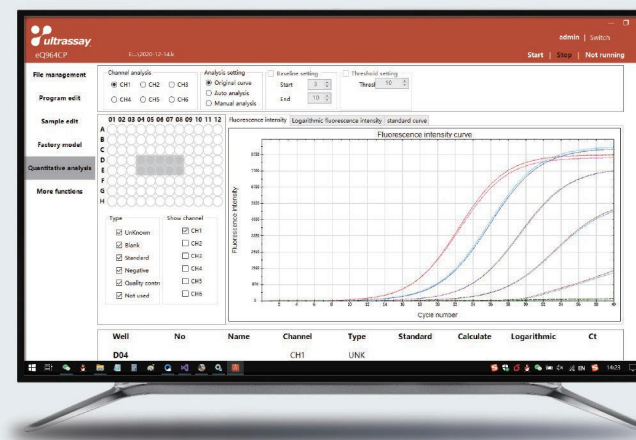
ultrassay
eQ96/4CP
E...\2020-12-14.b
admin | Switch
Start | Stop | Not running

File management
Program edit
Sample edit
Factory model
Quantitative analysis
More functions

Channel analysis
CH1 CH2 CH3
CH4 CH5 CH6

Analysis setting
Original curve
Auto analysis
Manual analysis

Baseline setting
Start 3
End 10

Threshold setting
Thresh 10

01 02 03 04 05 06 07 08 09 10 11 12
A
B
C
D
E
F
G
H

Type
UnKnown
Blank
Standard
Negative
Quality contr
Not used

Show channel
CH1
CH2
CH3
CH4
CH5
CH6

Fluorescence intensity | Logarithmic fluorescence intensity | standard curve

Fluorescence intensity curve
Fluorescence intensity
Cycle number

| Well | No | Name | Channel | Type | Standard | Calculate | Logarithmic | Ct |
|---|---|---|---|---|---|---|---|---|
| D04 | | | CH1 | UNK | | | | |

EN 14:23